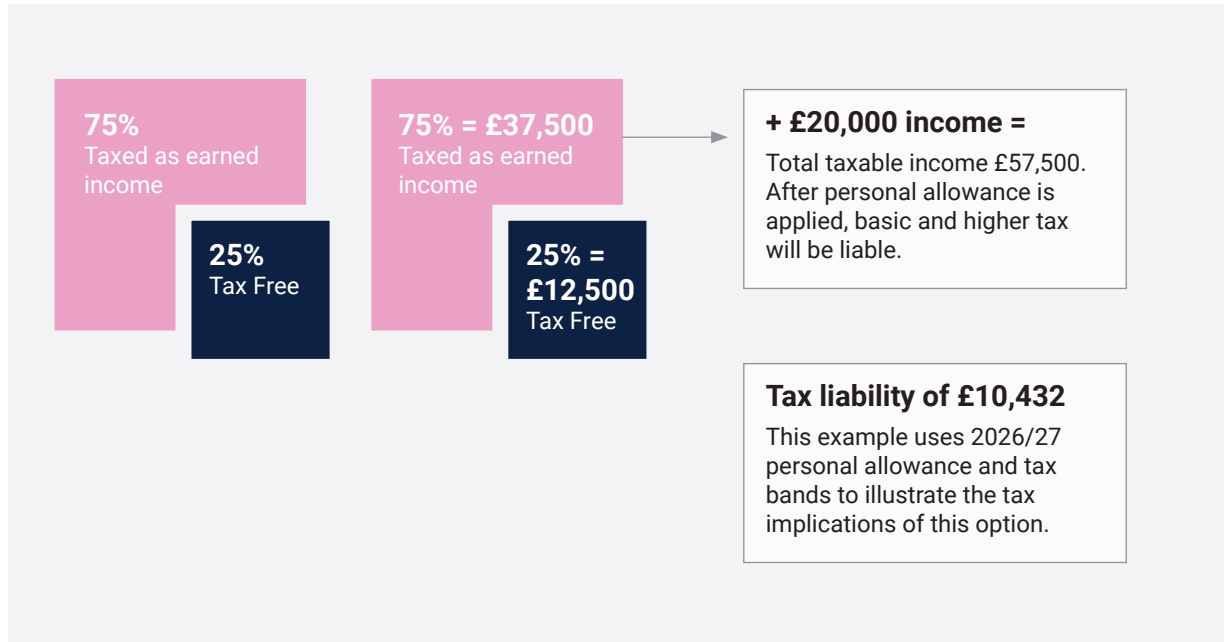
75%
Taxed as earned income

25%
Tax Free

75% = £37,500
Taxed as earned income

25% = £12,500
Tax Free

+ £20,000 income =
Total taxable income £57,500. After personal allowance is applied, basic and higher tax will be liable.

Tax liability of £10,432
This example uses 2026/27 personal allowance and tax bands to illustrate the tax implications of this option.